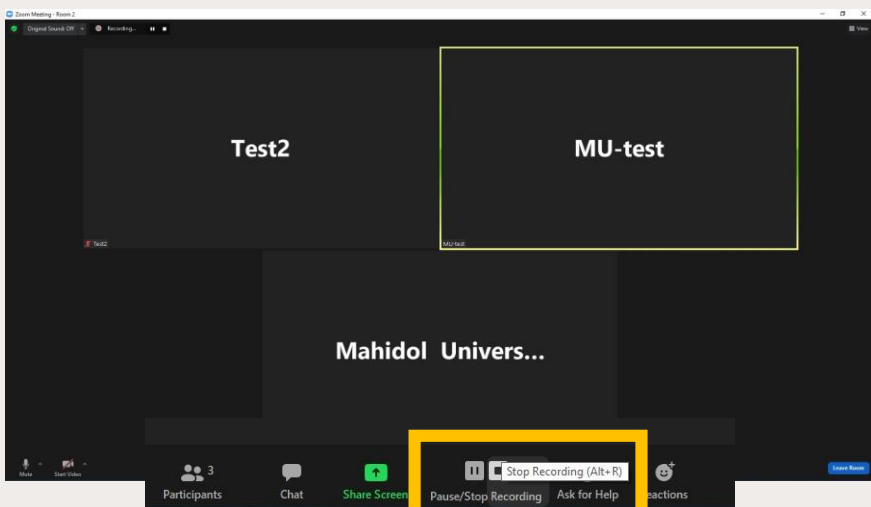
Zoom Meeting - Room 2

Original Sound: Off

Recording...

View

Test2

MU-test

Test2

MU-test

Mahidol Univers...

Mute

Start Video

3

Participants

Chat

Share Screen

Pause/Stop Recording

Stop Recording (Alt+R)

Ask for Help

eactions

Leave Room